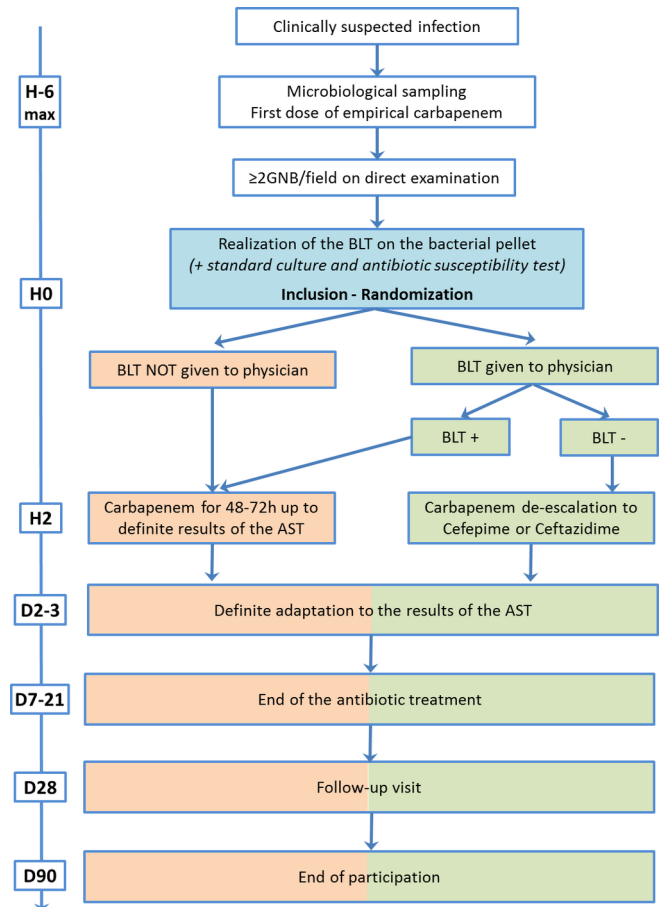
Clinically suspected infection

H-6 max

Microbiological sampling
First dose of empirical carbapenem

≥2GNB/field on direct examination

H0

Realization of the BLT on the bacterial pellet
(+ standard culture and antibiotic susceptibility test)
Inclusion - Randomization

BLT NOT given to physician

BLT given to physician

BLT +

BLT -

H2

Carbapenem for 48-72h up to definite results of the AST

Carbapenem de-escalation to Cefepime or Ceftazidime

D2-3

Definite adaptation to the results of the AST

D7-21

End of the antibiotic treatment

D28

Follow-up visit

D90

End of participation